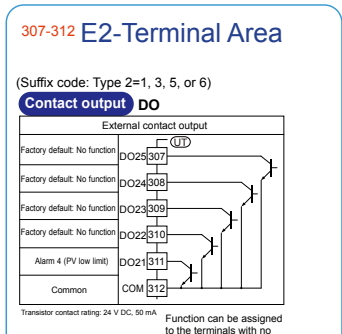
307-312 E2-Terminal Area

(Suffix code: Type 2=1, 3, 5, or 6)

Contact output DO

External contact output

UT

| | | |
|---|---|---|
| Factory default: No function | DO25 | 307 |
| Factory default: No function | DO24 | 308 |
| Factory default: No function | DO23 | 309 |
| Factory default: No function | DO22 | 310 |
| Alarm 4 (PV low limit) | DO21 | 311 |
| Common | COM | 312 |

Transistor contact rating: 24 V DC, 50 mA

Function can be assigned to the terminals with no